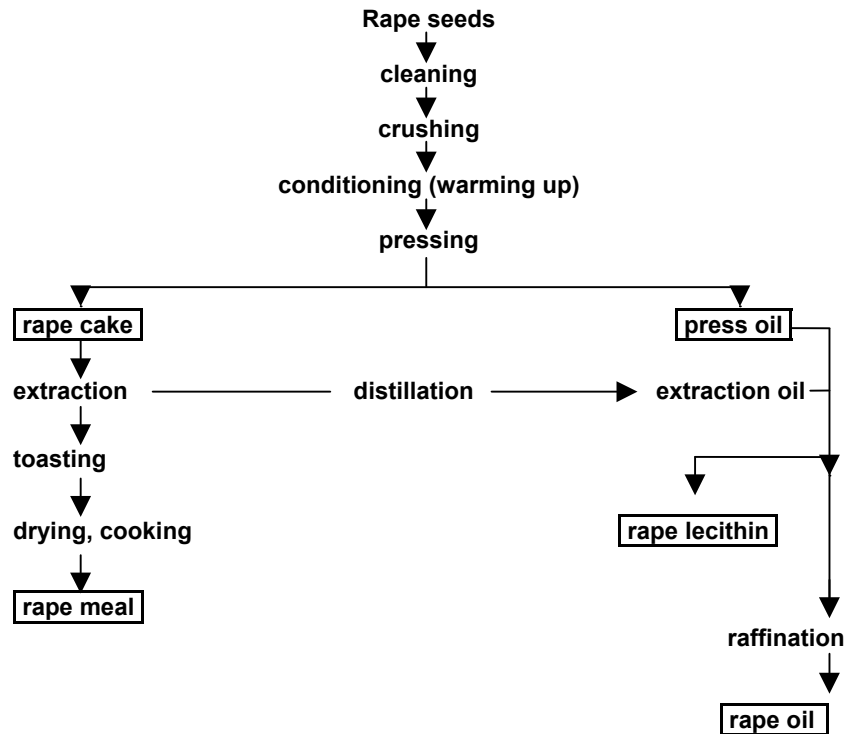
Rape seeds
cleaning
crushing
conditioning (warming up)
pressing

rape cake
press oil

extraction
distillation
extraction oil

toasting

drying, cooking

rape lecithin

rape meal

raffination

rape oil